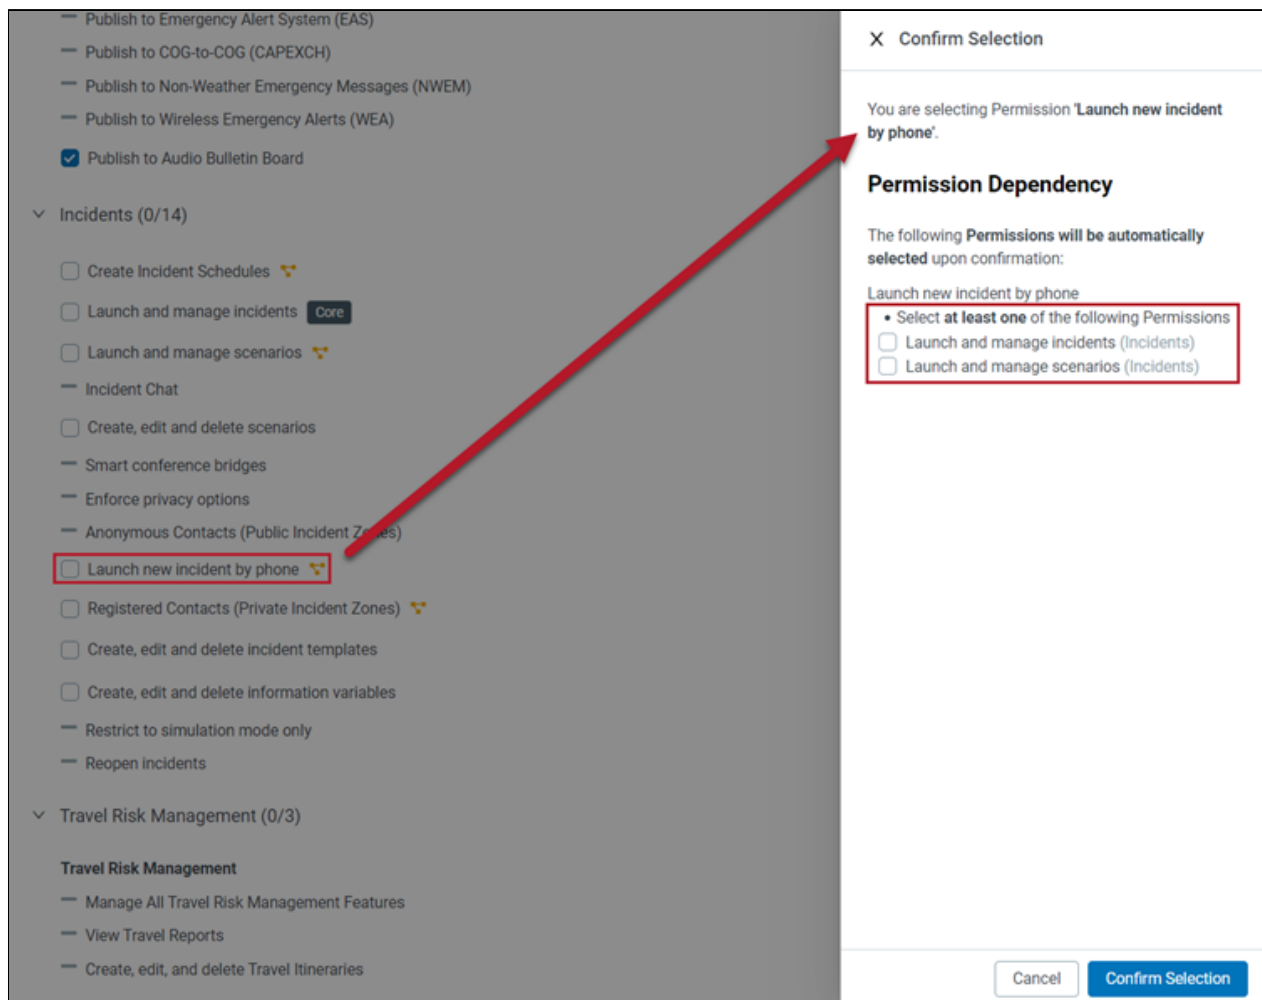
— Publish to Emergency Alert System (EAS)
— Publish to COG-to-COG (CAPEXCH)
— Publish to Non-Weather Emergency Messages (NWEM)
— Publish to Wireless Emergency Alerts (WEA)
Publish to Audio Bulletin Board

Incidents (0/14)

Create Incident Schedules
Launch and manage incidents Core
Launch and manage scenarios
— Incident Chat
Create, edit and delete scenarios
— Smart conference bridges
— Enforce privacy options
— Anonymous Contacts (Public Incident Zones)
Launch new incident by phone
Registered Contacts (Private Incident Zones)
Create, edit and delete incident templates
Create, edit and delete information variables
— Restrict to simulation mode only
— Reopen incidents

Travel Risk Management (0/3)

Travel Risk Management
— Manage All Travel Risk Management Features
— View Travel Reports
— Create, edit, and delete Travel Itineraries

X Confirm Selection

You are selecting Permission 'Launch new incident by phone'.

Permission Dependency

The following Permissions will be automatically selected upon confirmation:

Launch new incident by phone
• Select at least one of the following Permissions
Launch and manage incidents (Incidents)
Launch and manage scenarios (Incidents)

Cancel Confirm Selection